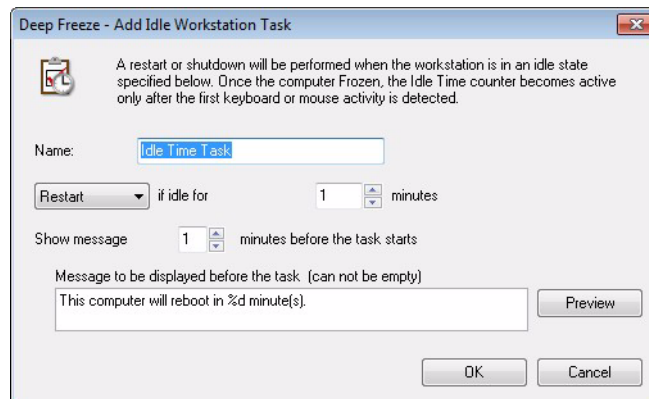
Deep Freeze - Add Idle Workstation Task

A restart or shutdown will be performed when the workstation is in an idle state specified below. Once the computer Frozen, the Idle Time counter becomes active only after the first keyboard or mouse activity is detected.

Name: Idle Time Task

Restart if idle for 1 minutes

Show message 1 minutes before the task starts

Message to be displayed before the task (can not be empty)

This computer will reboot in %d minute(s).

Preview

OK

Cancel